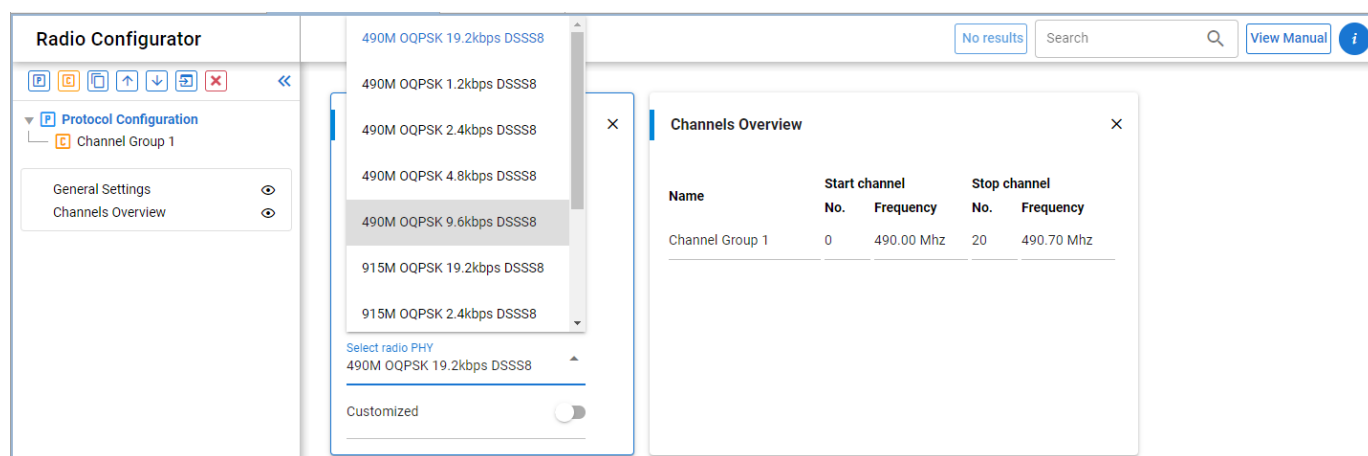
Radio Configurator

No results Search View Manual i

P C

Protocol Configuration
C Channel Group 1

General Settings
Channels Overview

490M OQPSK 19.2kbps DSSS8
490M OQPSK 1.2kbps DSSS8
490M OQPSK 2.4kbps DSSS8
490M OQPSK 4.8kbps DSSS8
490M OQPSK 9.6kbps DSSS8
915M OQPSK 19.2kbps DSSS8
915M OQPSK 2.4kbps DSSS8

Select radio PHY
490M OQPSK 19.2kbps DSSS8

Customized

Channels Overview

| Name | Start channel No. | Start channel Frequency | Stop channel No. | Stop channel Frequency |
|---|---|---|---|---|
| Channel Group 1 | 0 | 490.00 Mhz | 20 | 490.70 Mhz |